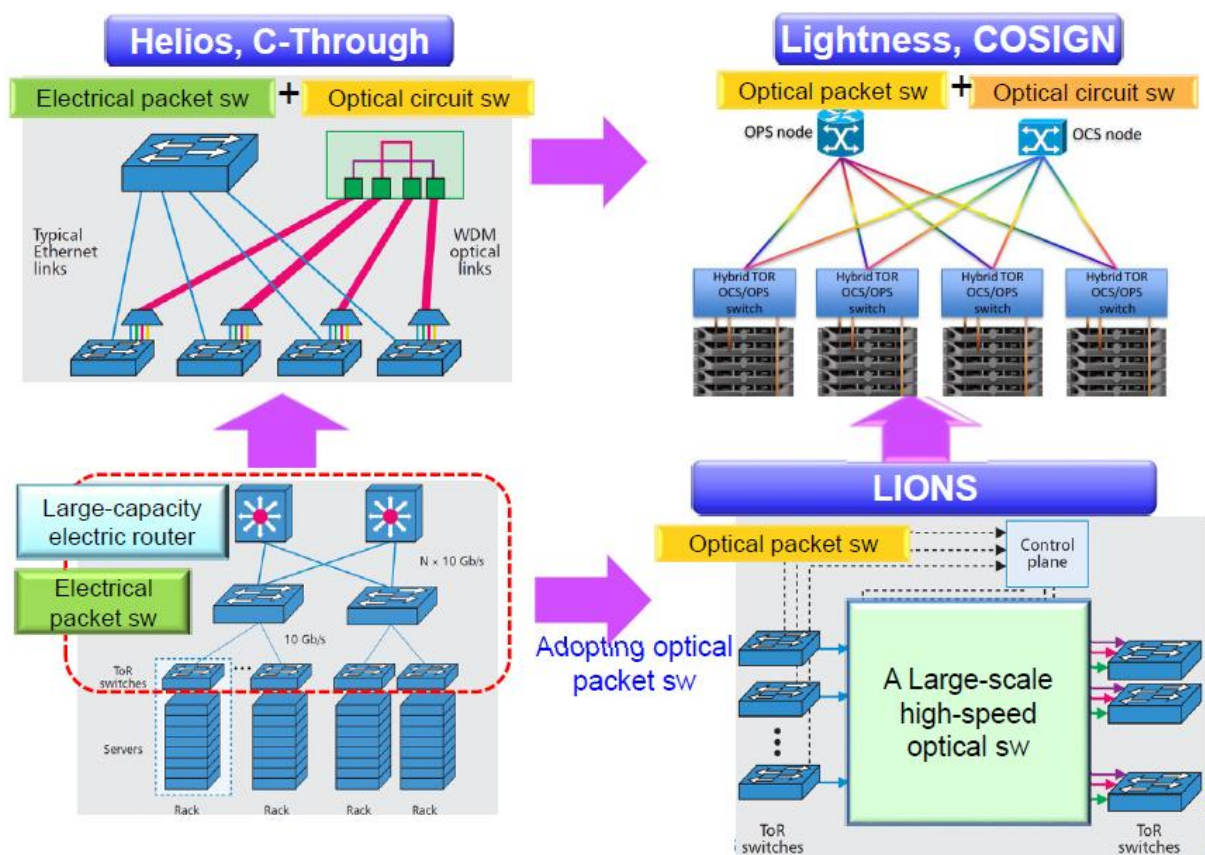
Helios, C-Through

Electrical packet sw + Optical circuit sw

Typical Ethernet links

WDM optical links

Lightness, COSIGN

Optical packet sw + Optical circuit sw

OPS node

OCS node

Hybrid TOR OCS/OPS switch

Hybrid TOR OCS/OPS switch

Hybrid TOR OCS/OPS switch

Hybrid TOR OCS/OPS switch

Large-capacity electric router

Electrical packet sw

N × 10 Gb/s

10 Gb/s

ToR switches

Servers

Rack

Rack

Rack

Rack

Adopting optical packet sw

LIONS

Optical packet sw

Control plane

A Large-scale high-speed optical sw

ToR switches

ToR switches